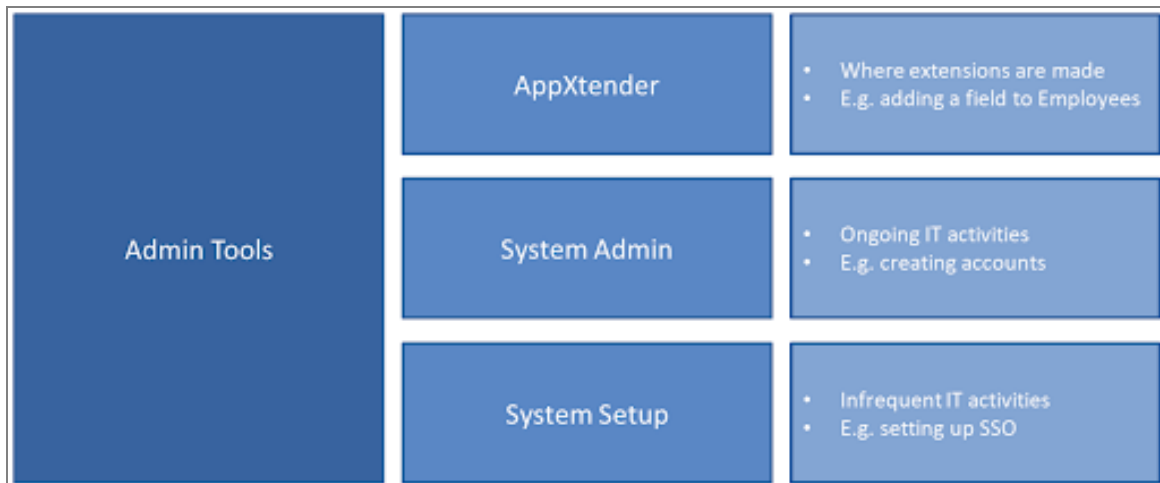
Admin Tools

AppXtender

- Where extensions are made
- E.g. adding a field to Employees

System Admin

- Ongoing IT activities
- E.g. creating accounts

System Setup

- Infrequent IT activities
- E.g. setting up SSO